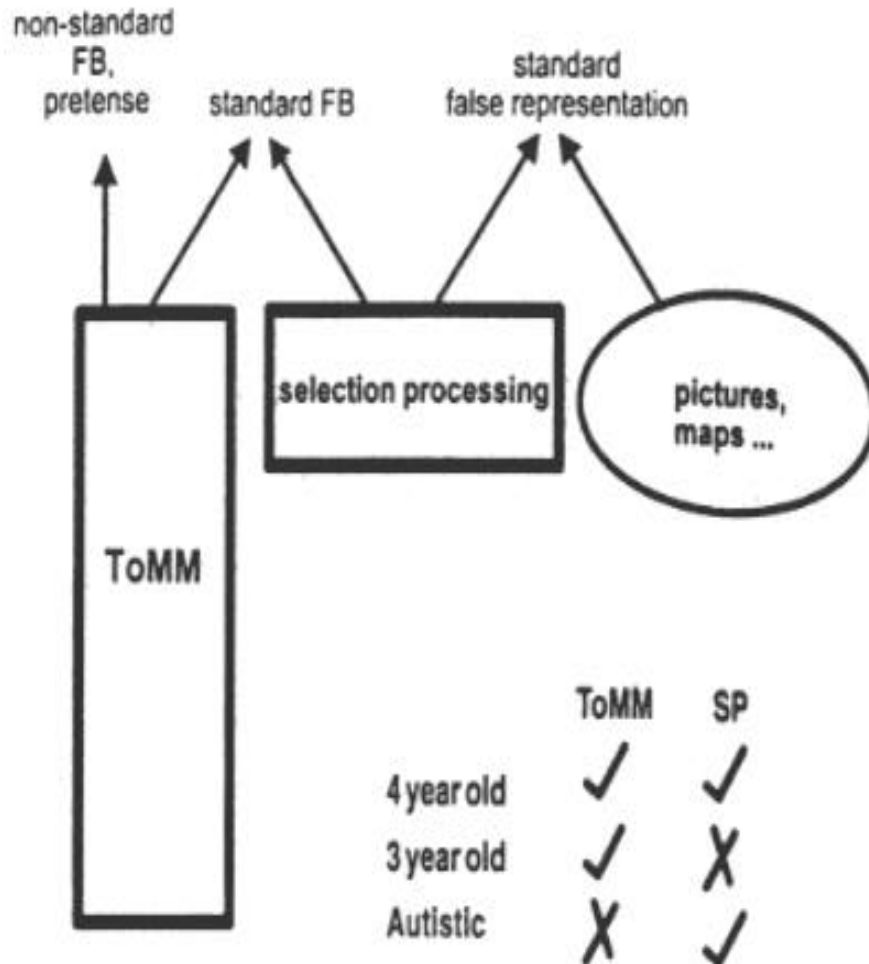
non-standard FB, pretense

standard FB

standard false representation

selection processing

pictures, maps ...

ToMM

| | ToMM | SP |
|---|---|---|
| 4 year old | ✓ | ✓ |
| 3 year old | ✓ | ✗ |
| Autistic | ✗ | ✓ |